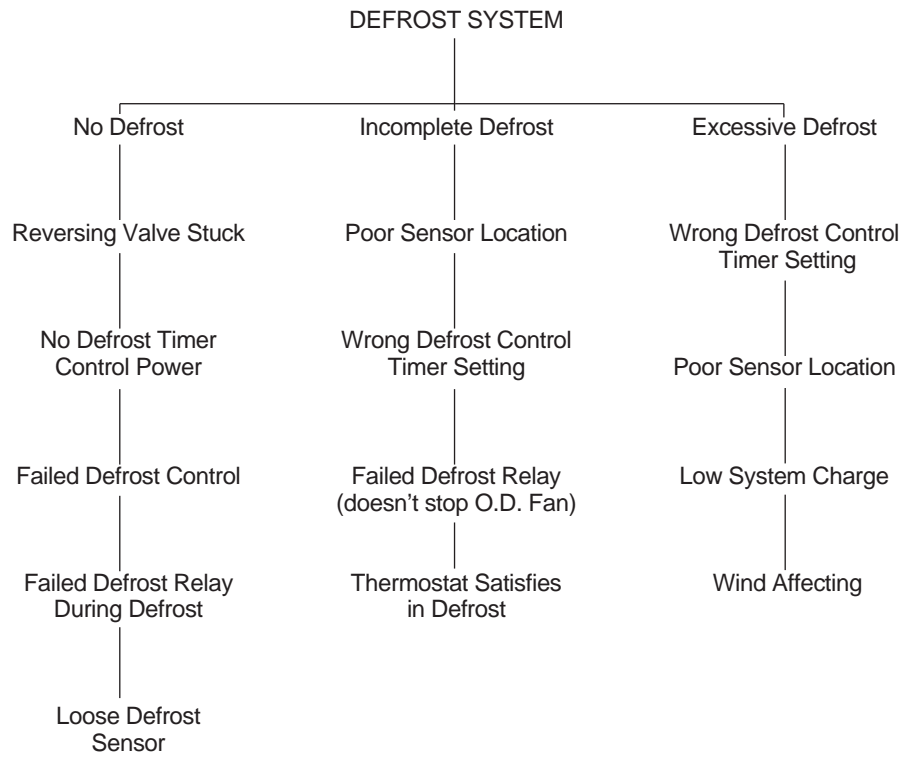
DEFROST SYSTEM

No Defrost

Reversing Valve Stuck

No Defrost Timer Control Power

Failed Defrost Control

Failed Defrost Relay During Defrost

Loose Defrost Sensor

Incomplete Defrost

Poor Sensor Location

Wrong Defrost Control Timer Setting

Failed Defrost Relay (doesn’t stop O.D. Fan)

Thermostat Satisfies in Defrost

Excessive Defrost

Wrong Defrost Control Timer Setting

Poor Sensor Location

Low System Charge

Wind Affecting